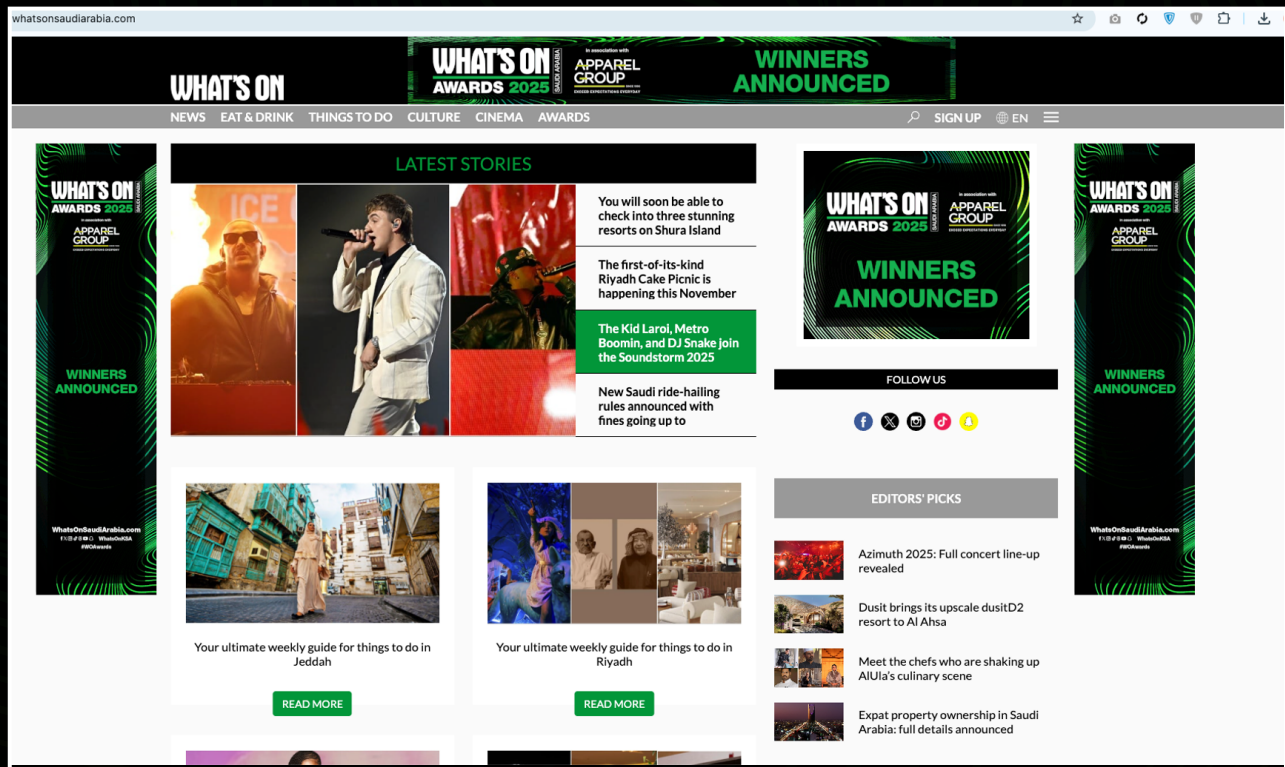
whatsonsaudiarabia.com

WHAT'S ON

WHAT'S ON AWARDS 2025 SAUDI ARABIA In association with APPAREL GROUP EXCEED EXPECTATIONS EVERYDAY WINNERS ANNOUNCED

NEWS EAT & DRINK THINGS TO DO CULTURE CINEMA AWARDS SIGN UP EN

WHAT'S ON AWARDS 2025 In association with APPAREL GROUP WINNERS ANNOUNCED WhatsOnSaudiArabia.com WhatsOnKSA #WOAwards

LATEST STORIES

ICE

You will soon be able to check into three stunning resorts on Shura Island

The first-of-its-kind Riyadh Cake Picnic is happening this November

The Kid Laroi, Metro Boomin, and DJ Snake join the Soundstorm 2025

New Saudi ride-hailing rules announced with fines going up to

WHAT'S ON AWARDS 2025 SAUDI ARABIA In association with APPAREL GROUP EXCEED EXPECTATIONS EVERYDAY WINNERS ANNOUNCED

FOLLOW US

EDITORS' PICKS

Azimuth 2025: Full concert line-up revealed

Dusit brings its upscale dusitD2 resort to Al Ahsa

Meet the chefs who are shaking up AlUla's culinary scene

Expat property ownership in Saudi Arabia: full details announced

Your ultimate weekly guide for things to do in Jeddah

READ MORE

Your ultimate weekly guide for things to do in Riyadh

READ MORE

WHAT'S ON AWARDS 2025 In association with APPAREL GROUP WINNERS ANNOUNCED WhatsOnSaudiArabia.com WhatsOnKSA #WOAwards